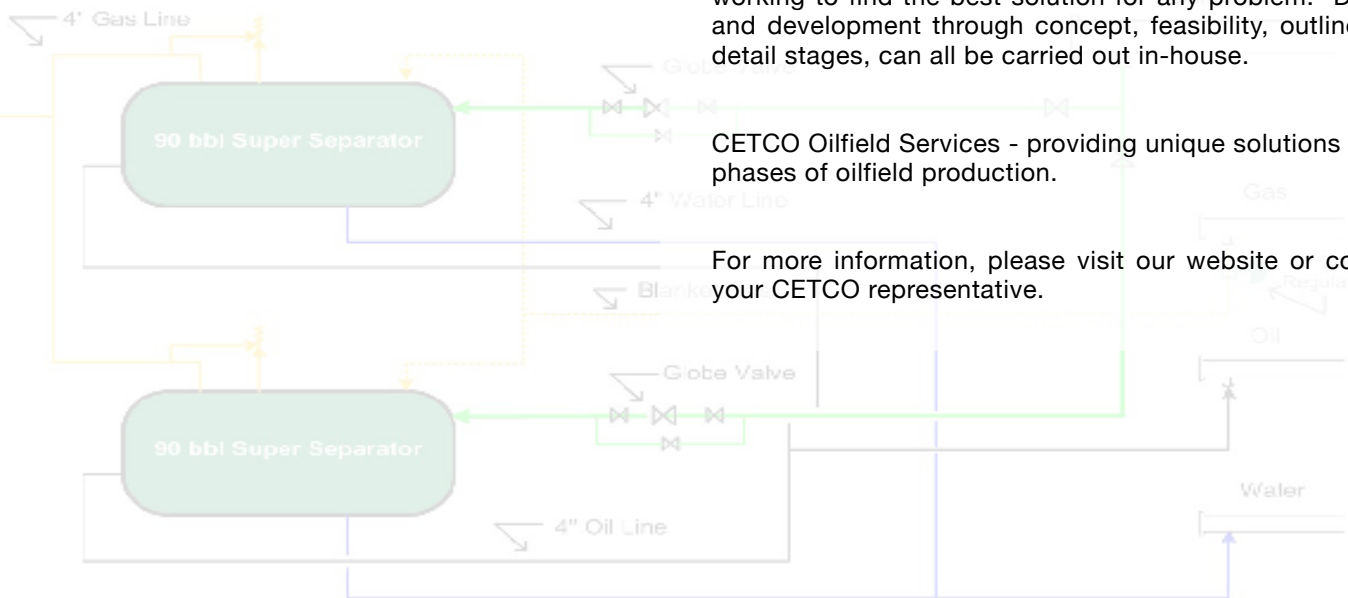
working to find the best solution for any problem. D and development through concept, feasibility, outline detail stages, can all be carried out in-house.

CETCO Oilfield Services - providing unique solutions phases of oilfield production.

For more information, please visit our website or co your CETCO representative.

4' Gas Line

Globe Valve

90 bbl Super Separator

4" Water Line

Gas

Blank

Regula

Oil

Globe Valve

90 bbl Super Separator

Water

4" Oil Line